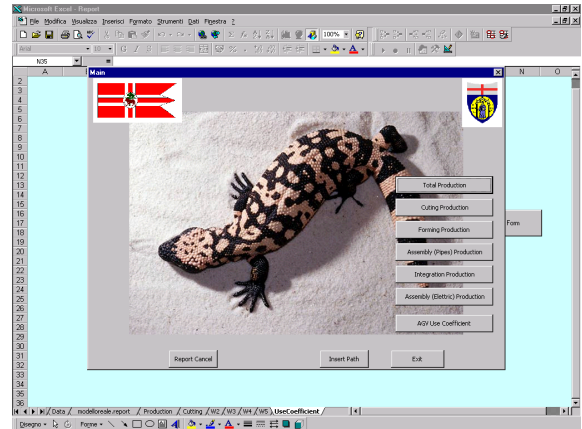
Microsoft Excel - Report

File Modifica Visualizza Inserisci Formato Strumenti Dati Finestra ?

100%

Arial

N35

A

N O

Main

Total Production

Cuting Production

Forming Production

Assembly (Pipes) Production

Integration Production

Assembly (Eletric) Production

AGV Use Coefficient

Report Cancel

Insert Path

Exit

Form

1 2 3 4 5 6 7 8 9 10 11 12 13 14 15 16 17 18 19 20 21 22 23 24 25 26 27 28 29 30 31 32 33 34 35 36

Data / modelloreale.report / Production / Cutting / W2 / W3 / W4 / W5 \ UseCoefficient /

Disegno Forme